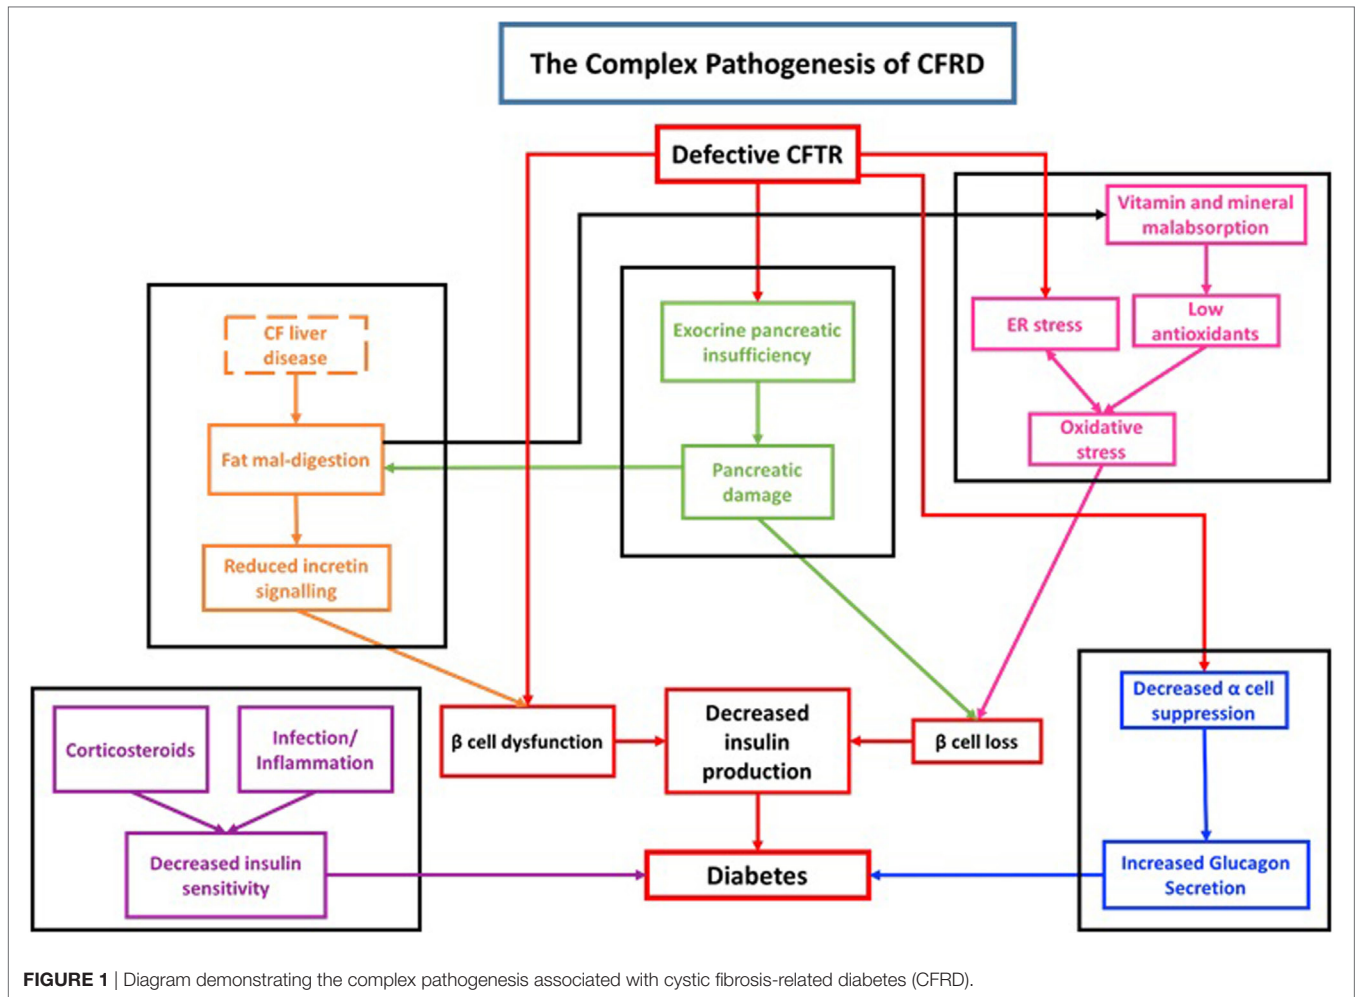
The Complex Pathogenesis of CFRD

Defective CFTR

Vitamin and mineral malabsorption

ER stress

Low antioxidants

Oxidative stress

CF liver disease

Exocrine pancreatic insufficiency

Fat mal-digestion

Pancreatic damage

Reduced incretin signalling

Decreased α cell suppression

Corticosteroids

Infection/ Inflammation

β cell dysfunction

Decreased insulin production

β cell loss

Decreased insulin sensitivity

Diabetes

Increased Glucagon Secretion

**FIGURE 1** | Diagram demonstrating the complex pathogenesis associated with cystic fibrosis-related diabetes (CFRD).